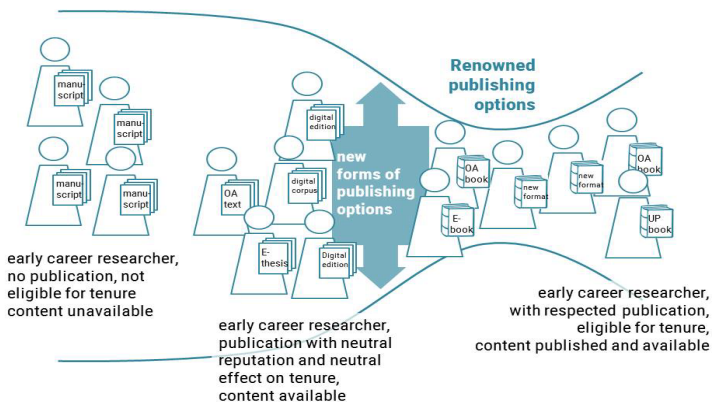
Renowned publishing options

manu-script

manu-script

manu-script

manu-script

digital edition

OA text

digital corpus

E-thesis

Digital edition

new forms of publishing options

OA book

E-book

new format

new format

OA book

UP book

early career researcher, no publication, not eligible for tenure content unavailable

early career researcher, publication with neutral reputation and neutral effect on tenure, content available

early career researcher, with respected publication, eligible for tenure, content published and available